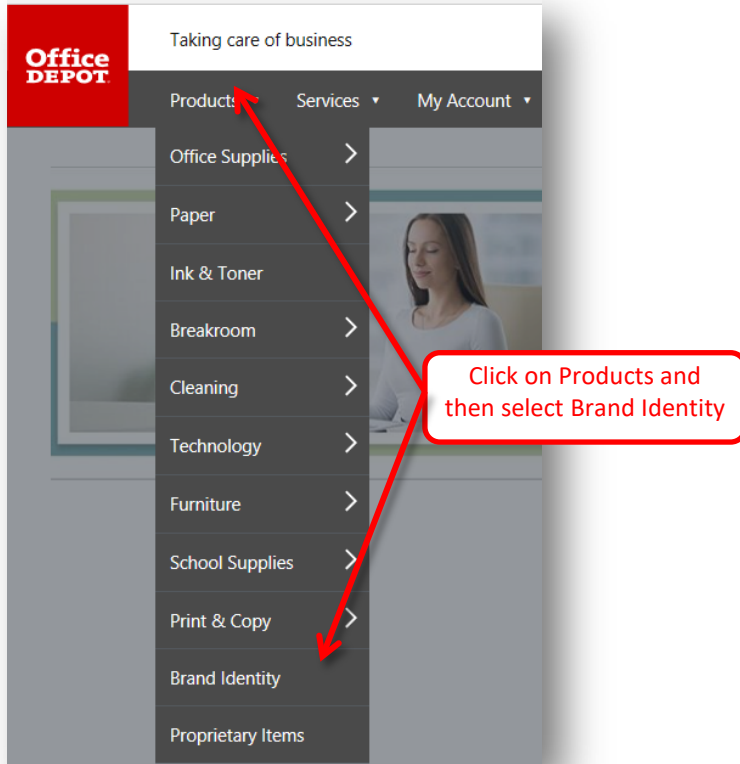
Office DEPOT

Taking care of business

Products ▾ Services ▾ My Account ▾

Office Supplies

Paper

Ink & Toner

Breakroom

Cleaning

Technology

Furniture

School Supplies

Print & Copy

Brand Identity

Proprietary Items

Click on Products and then select Brand Identity